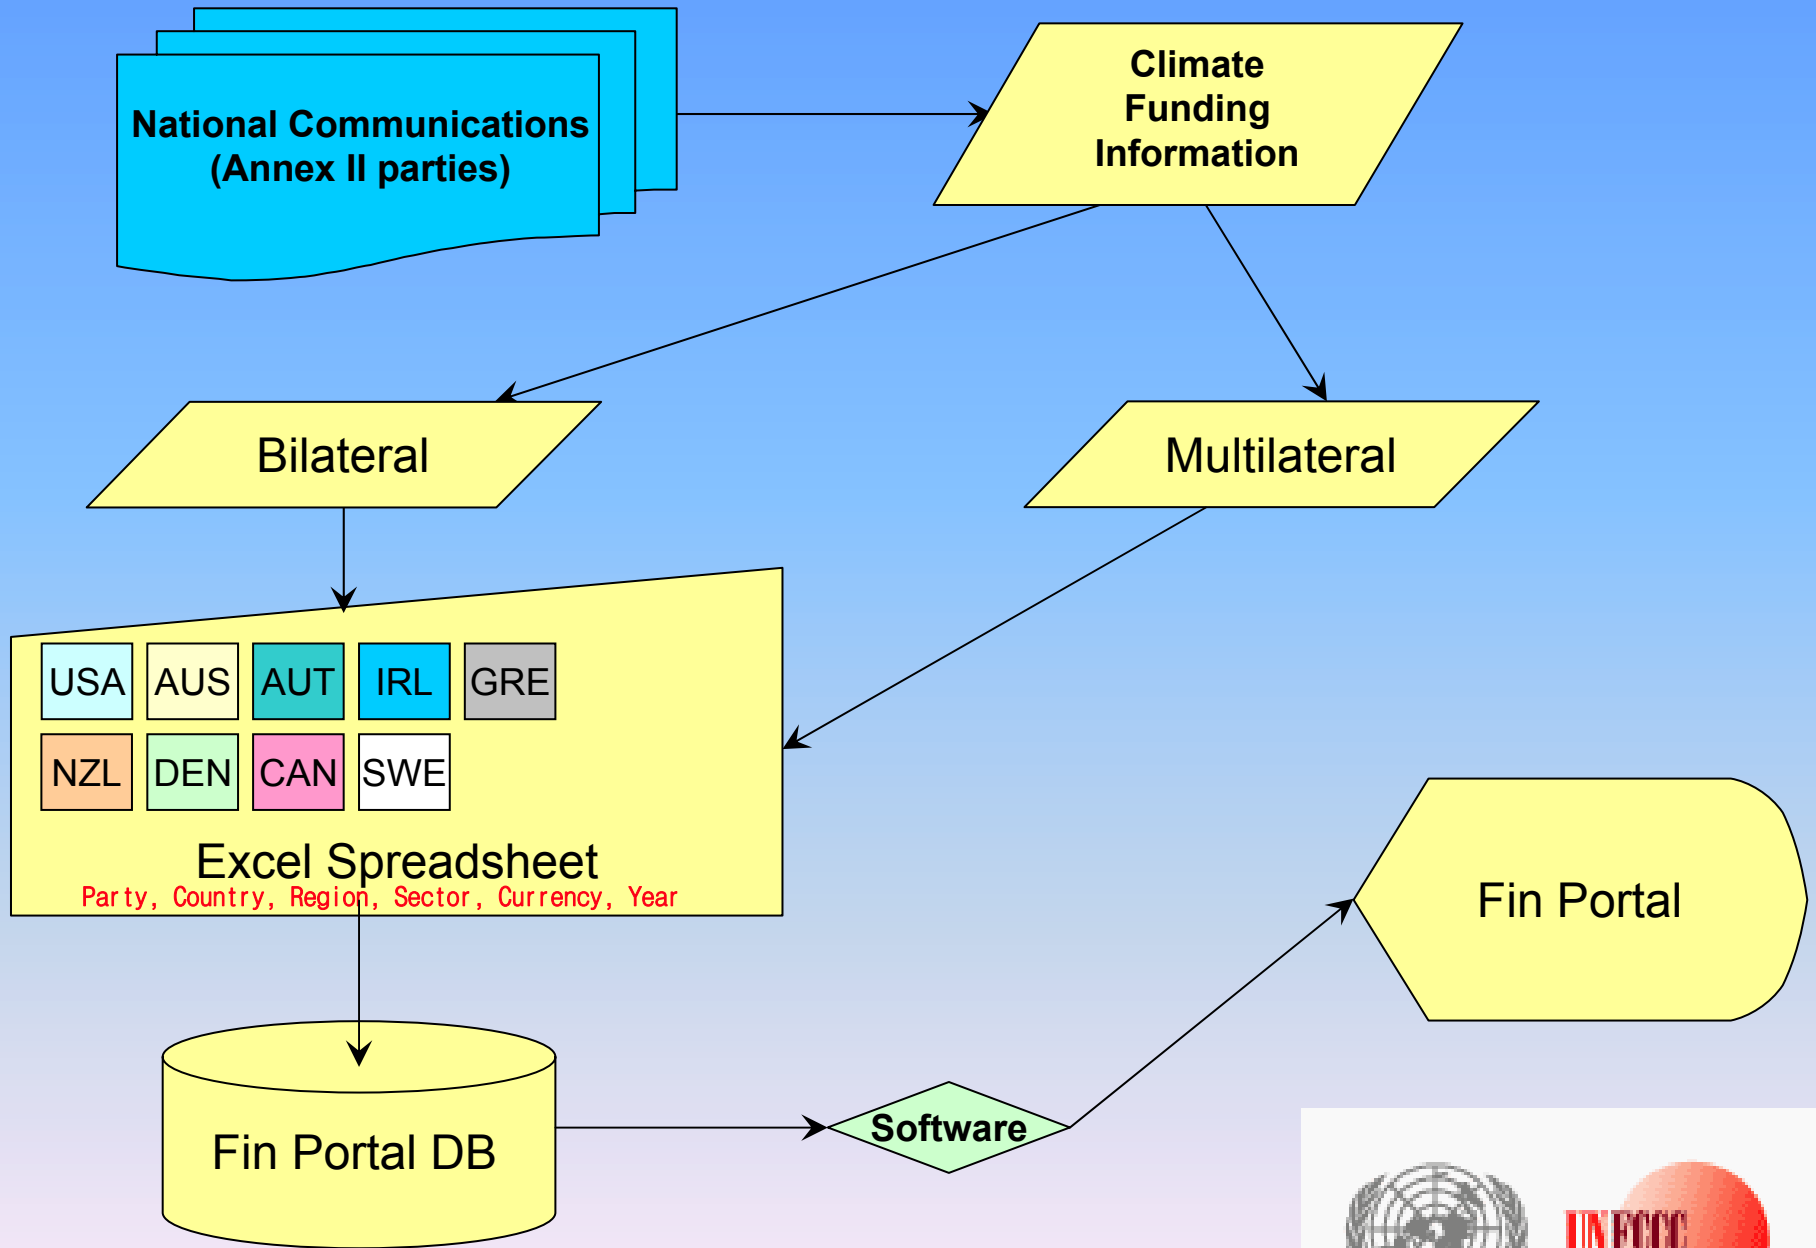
National Communications (Annex II parties)

Climate Funding Information

Bilateral

Multilateral

| USA | AUS | AUT | IRL | GRE |
|---|---|---|---|---|
| NZL | DEN | CAN | SWE | |

Excel Spreadsheet
Party, Country, Region, Sector, Currency, Year

Fin Portal

Fin Portal DB

Software

UNFCCC